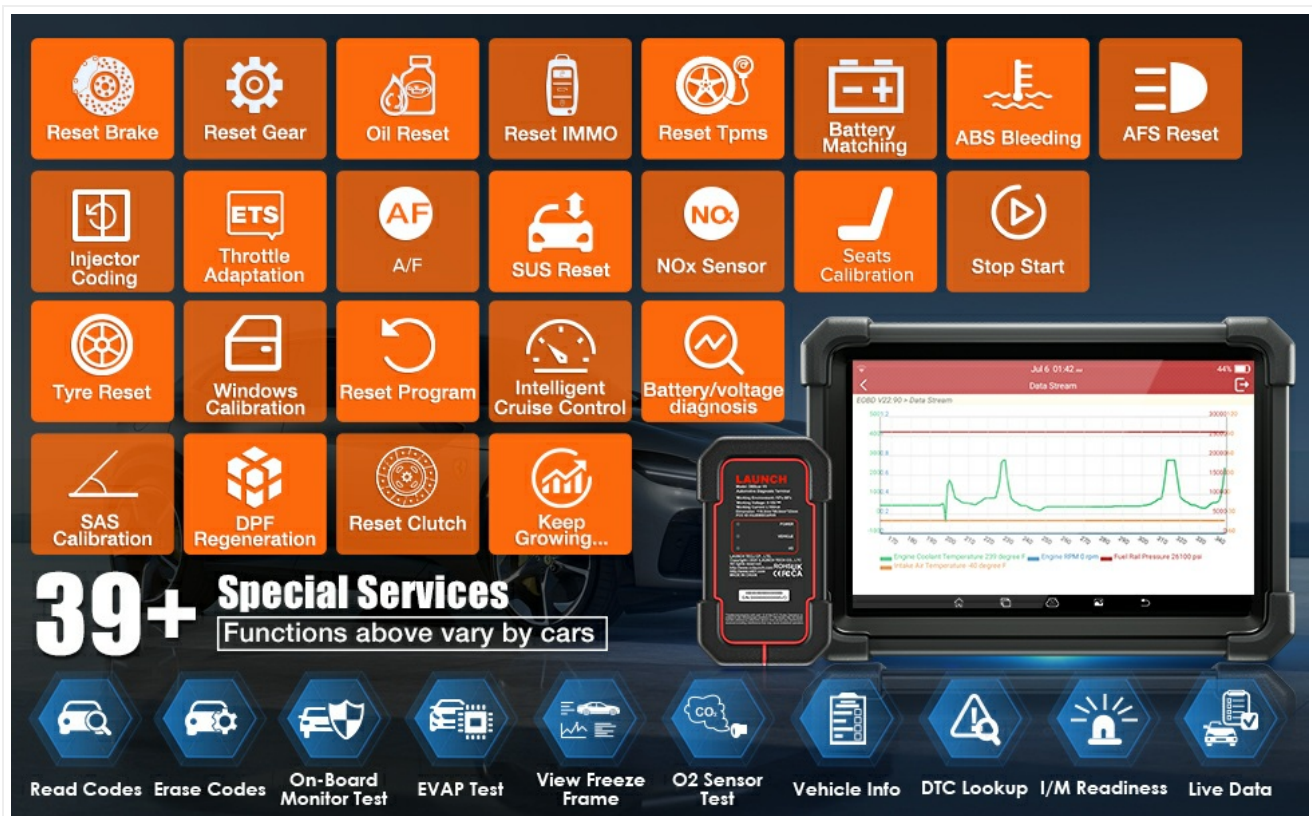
Reset Brake
Reset Gear
Oil Reset
Reset IMMO
Reset Tpms
Battery Matching
ABS Bleeding
AFS Reset
ETS
Injector Coding
Throttle Adaptation
AF
A/F
SUS Reset
NOx
NOx Sensor
Seats Calibration
Stop Start
Tyre Reset
Windows Calibration
Reset Program
Intelligent Cruise Control
Battery/voltage diagnosis
SAS Calibration
DPF Regeneration
Reset Clutch
Keep Growing...

LAUNCH
POWER
VEHICLE

Jul 6 01:42
44%
Data Stream
EOBD V22.90 > Data Stream
Engine Coolant Temperature 230 degree F
Engine RPM 0 rpm
Fuel Rail Pressure 26100 psi
Intake Air Temperature -40 degree F

39+ Special Services
Functions above vary by cars

CO₂
Read Codes
Erase Codes
On-Board Monitor Test
EVAP Test
View Freeze Frame
O2 Sensor Test
Vehicle Info
DTC Lookup
I/M Readiness
Live Data